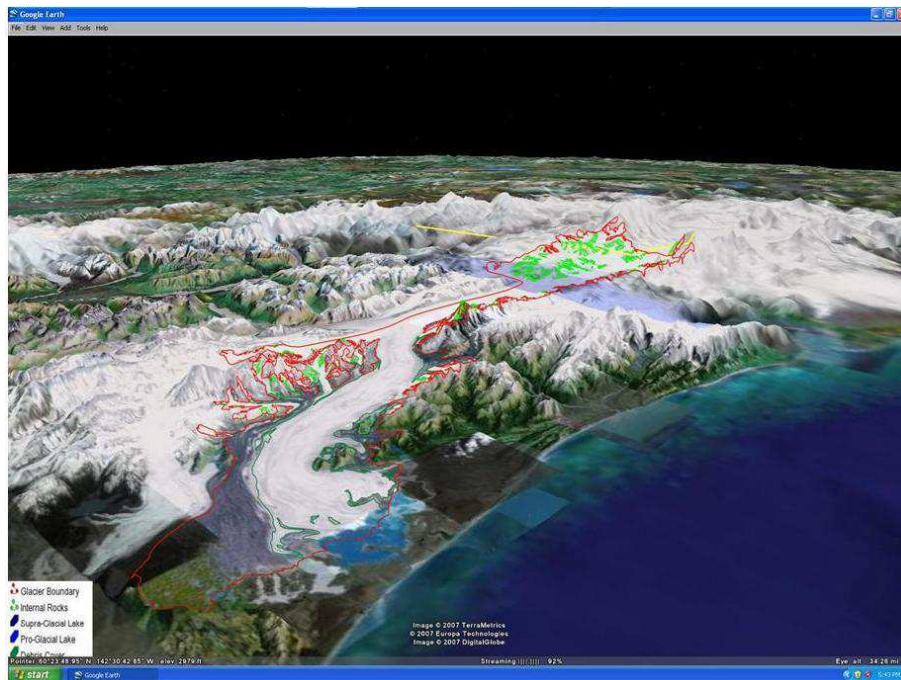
Google Earth
File Edit View Add Tools Help

Glacier Boundary
Internal Rocks
Supra-Glacial Lake
Pro-Glacial Lake
Debris Cover

Image © 2007 TerraMetrics
© 2007 Europa Technologies
Image © 2007 DigitalGlobe

Pointer 60°23'48.95" N 142°30'42.85" W elev 2979 ft
Streaming |||||||||| 92%
Eye alt 34.28 mi

Start
Google Earth
5:43 PM